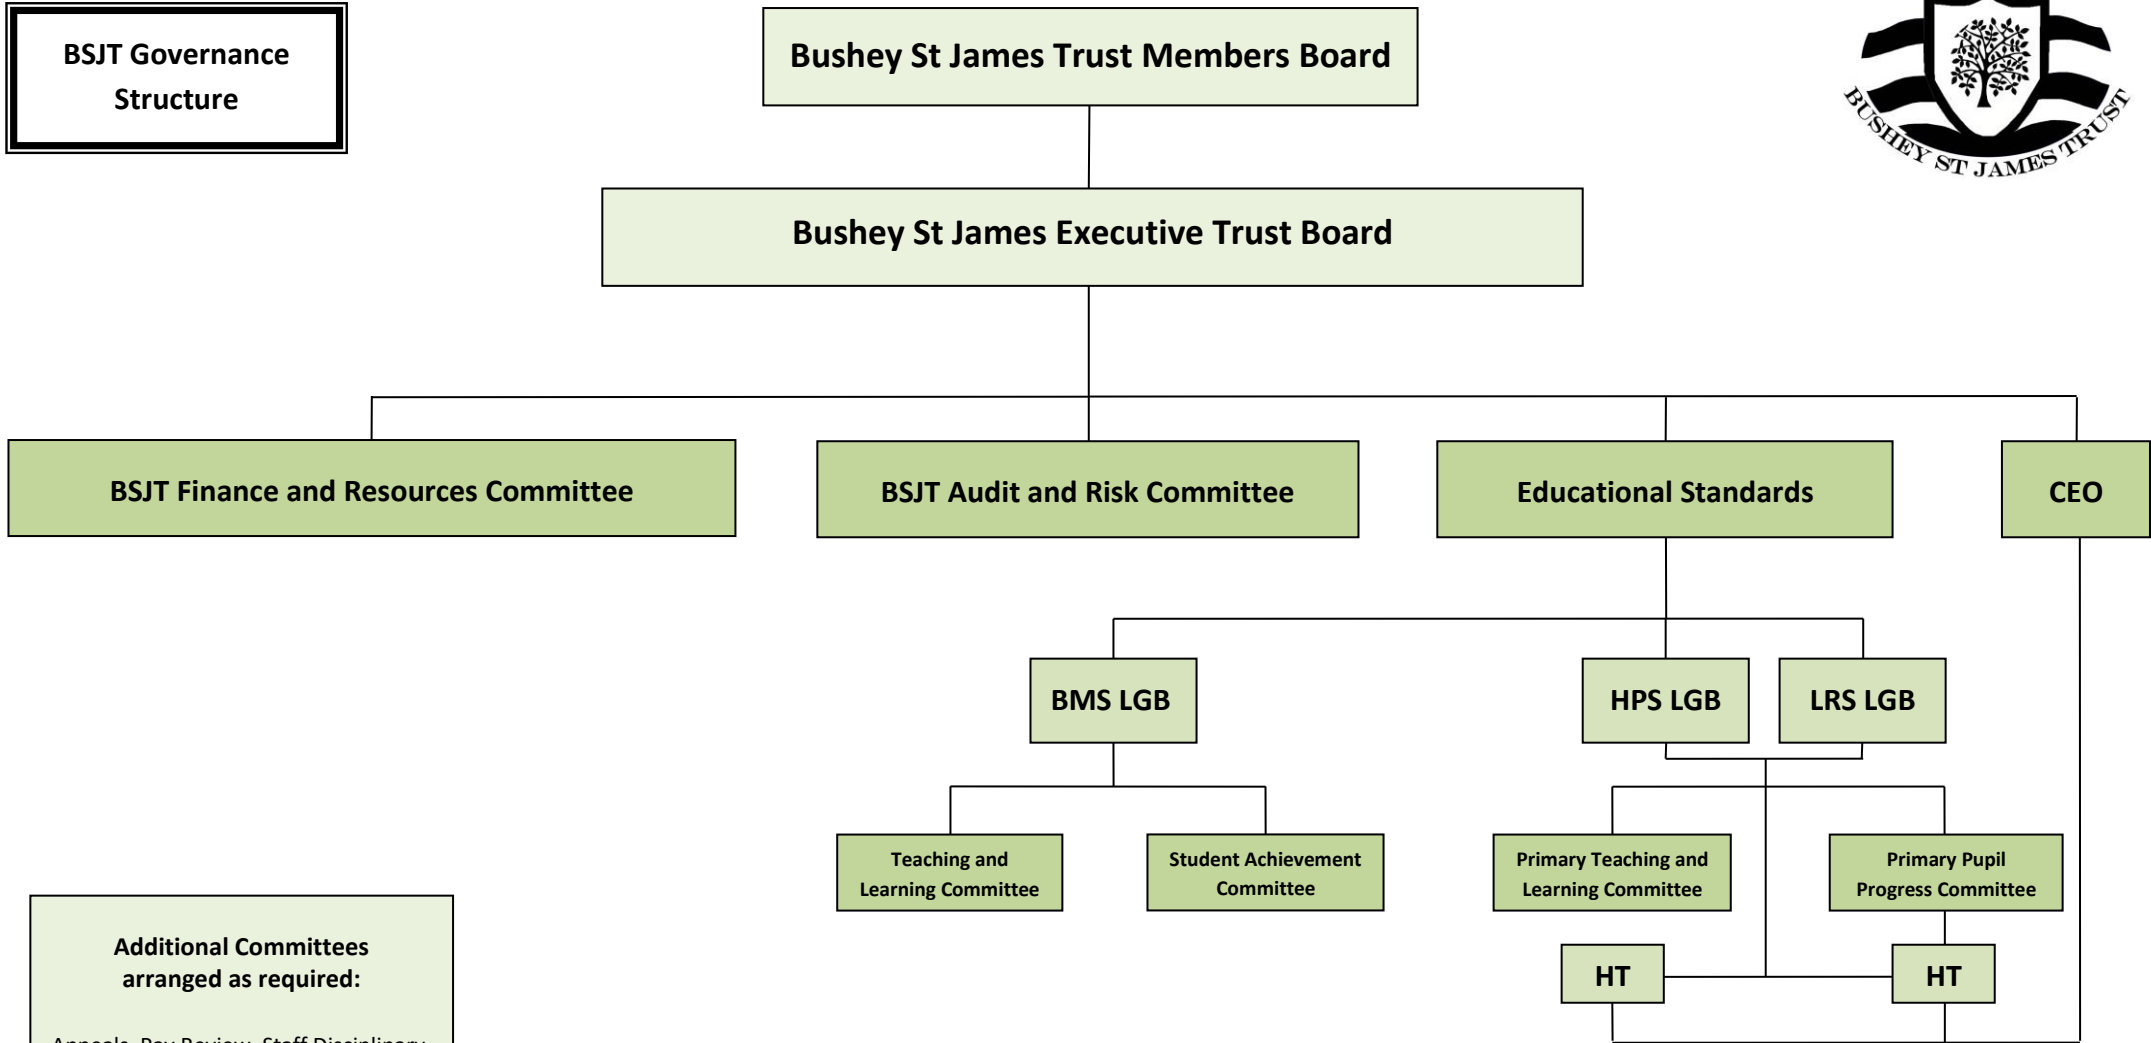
BSJT Governance Structure

Bushey St James Trust Members Board

BUSHEY ST JAMES TRUST

Bushey St James Executive Trust Board

BSJT Finance and Resources Committee

BSJT Audit and Risk Committee

Educational Standards

CEO

BMS LGB

HPS LGB

LRS LGB

Teaching and Learning Committee

Student Achievement Committee

Primary Teaching and Learning Committee

Primary Pupil Progress Committee

HT

HT

Additional Committees arranged as required:

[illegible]